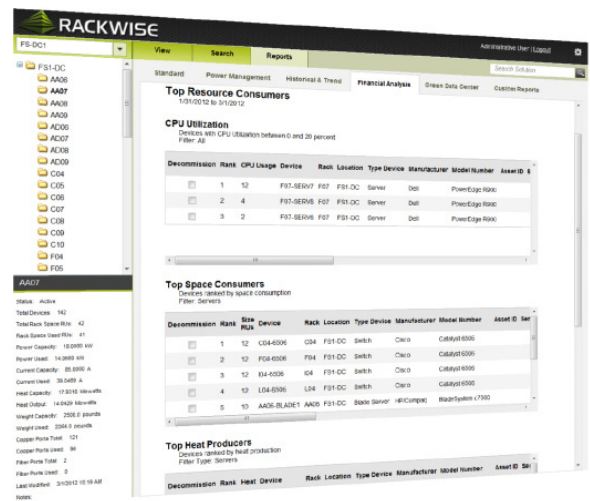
RACKWISE

FS-DC1

View Search Reports

Administrative User | Logout

Search Solution

Standard Power Management Historical & Trend Financial Analysis Green Data Center Custom Reports

FS1-DC
AA06
AA07
AA08
AA09
AD06
AD07
AD08
AD09
C04
C05
C06
C07
C08
C09
C10
F04
F05

AA07

Status: Active
Total Devices: 142
Total Rack Space RUs: 42
Rack Space Used RUs: 41
Power Capacity: 18.0000 kW
Power Used: 14.2688 kW
Current Capacity: 85.0000 A
Current Used: 39.5459 A
Heat Capacity: 17.0010 kilowatts
Heat Output: 14.0429 kilowatts
Weight Capacity: 2500.0 pounds
Weight Used: 2044.0 pounds
Copper Ports Total: 121
Copper Ports Used: 94
Fiber Ports Total: 2
Fiber Ports Used: 0
Last Modified: 3/1/2012 10:18 AM
Notes:

Top Resource Consumers
1/31/2012 to 3/1/2012

CPU Utilization
Devices with CPU Utilization between 0 and 20 percent
Filter: All

| Decommission | Rank | CPU Usage | Device | Rack | Location | Type Device | Manufacturer | Model Number | Asset ID |
|---|---|---|---|---|---|---|---|---|---|
| | 1 | 12 | F07-SERV7 | F07 | FS1-DC | Server | Dell | PowerEdge R | |
| | 2 | 4 | F07-SERV6 | F07 | FS1-DC | Server | Dell | PowerEdge R | |
| | 3 | 2 | F07-SERV8 | F07 | FS1-DC | Server | Dell | PowerEdge R | |

Top Space Consumers
Devices ranked by space consumption
Filter: Servers

| Decommission | Rank | Size RUs | Device | Rack | Location | Type Device | Manufacturer | Model Number | Asset ID |
|---|---|---|---|---|---|---|---|---|---|
| | 1 | 12 | C04-6506 | C04 | FS1-DC | Switch | Cisco | Catalyst 6506 | |
| | 2 | 12 | F04-6506 | F04 | FS1-DC | Switch | Cisco | Catalyst 6506 | |
| | 3 | 12 | I04-6506 | I04 | FS1-DC | Switch | Cisco | Catalyst 6506 | |
| | 4 | 12 | L04-6506 | L04 | FS1-DC | Switch | Cisco | Catalyst 6506 | |
| | 5 | 10 | AA06-BLADE1 | AA06 | FS1-DC | Blade Server | HP/Compaq | BladeSystem c7000 | |

Top Heat Producers
Devices ranked by heat production
Filter Type: Servers

| Decommission | Rank | Heat | Device | Rack | Location | Type Device | Manufacturer | Model Number | Asset ID |
|---|---|---|---|---|---|---|---|---|---|